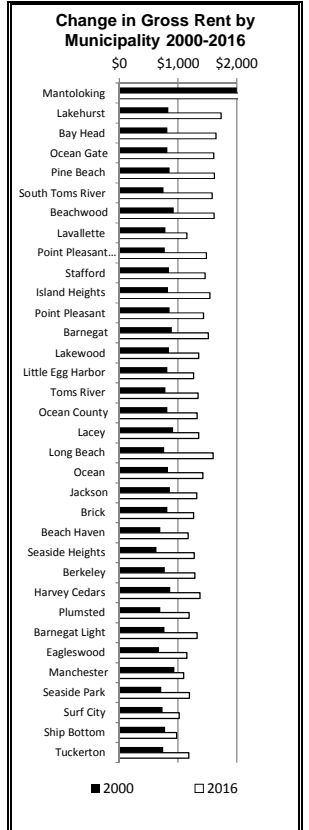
Change in Gross Rent by Municipality 2000-2016

\$0 \$1,000 \$2,000

Mantoloking
Lakehurst
Bay Head
Ocean Gate
Pine Beach
South Toms River
Beachwood
Lavallette
Point Pleasant...
Stafford
Island Heights
Point Pleasant
Barnegat
Lakewood
Little Egg Harbor
Toms River
Ocean County
Lacey
Long Beach
Ocean
Jackson
Brick
Beach Haven
Seaside Heights
Berkeley
Harvey Cedars
Plumsted
Barnegat Light
Eagleswood
Manchester
Seaside Park
Surf City
Ship Bottom
Tuckerton

■ 2000 □ 2016